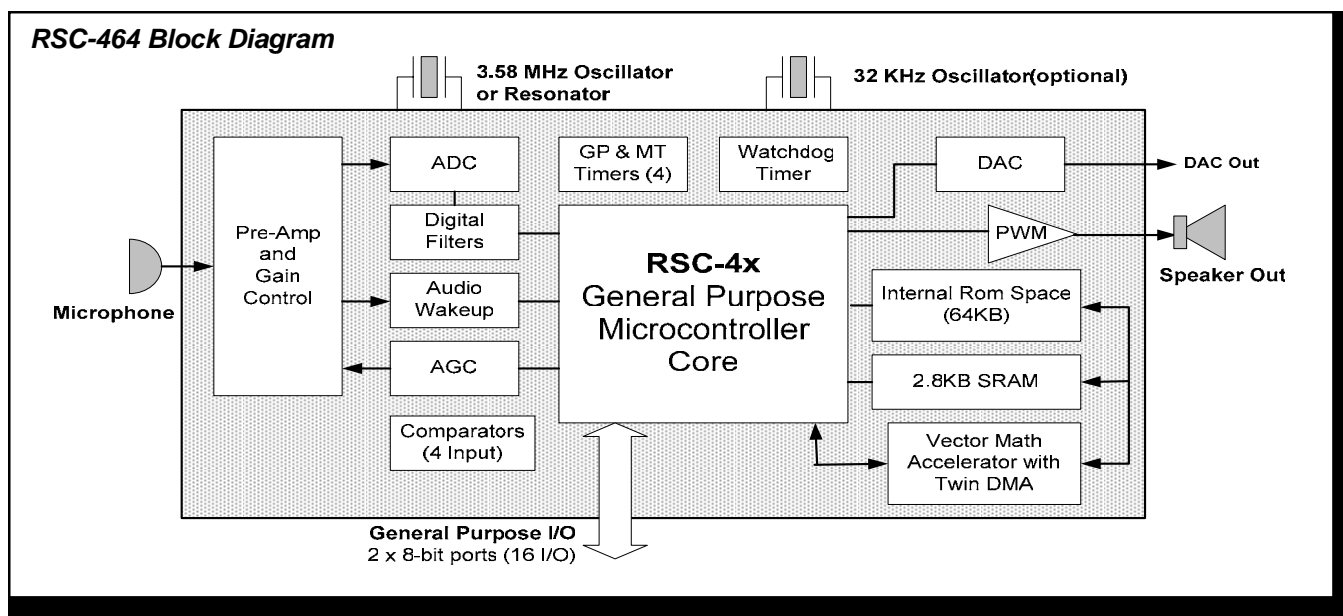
RSC-464 Block Diagram

3.58 MHz Oscillator or Resonator

32 KHz Oscillator(optional)

Pre-Amp and Gain Control

ADC

GP & MT Timers (4)

Watchdog Timer

DAC

DAC Out

Digital Filters

PWM

Speaker Out

Microphone

Audio Wakeup

RSC-4x General Purpose Microcontroller Core

Internal Rom Space (64KB)

AGC

2.8KB SRAM

Comparators (4 Input)

Vector Math Accelerator with Twin DMA

General Purpose I/O
2 x 8-bit ports (16 I/O)